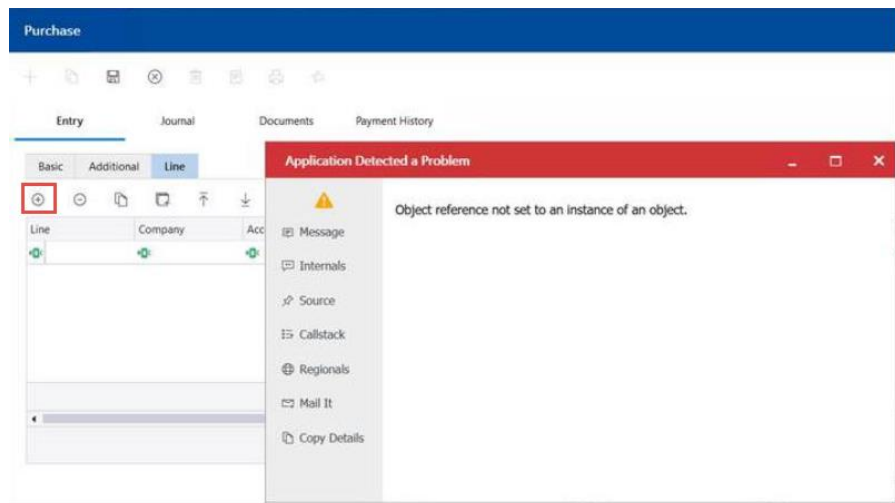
Purchase

Entry

Journal

Documents

Payment History

Basic

Additional

Line

Line

Company

Acc

Application Detected a Problem

Message

Internals

Source

Callstack

Regionals

Mail It

Copy Details

Object reference not set to an instance of an object.